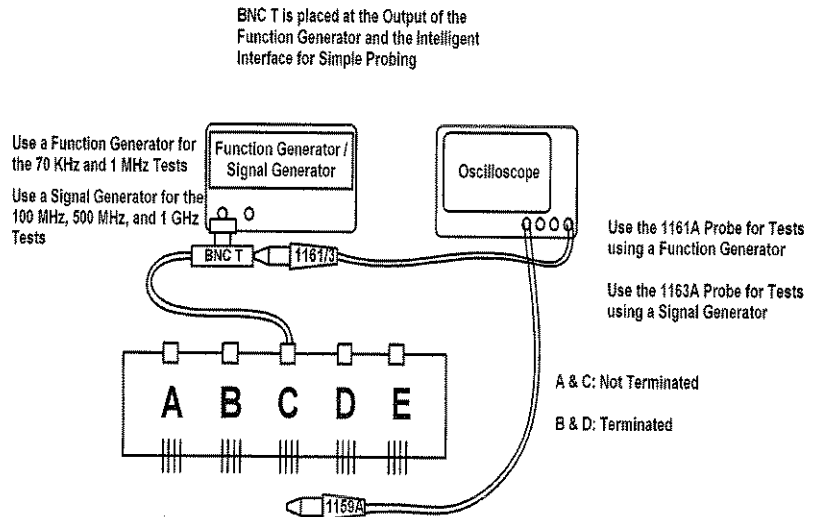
BNC T is placed at the Output of the Function Generator and the Intelligent Interface for Simple Probing

Use a Function Generator for the 70 KHz and 1 MHz Tests

Use a Signal Generator for the 100 MHz, 500 MHz, and 1 GHz Tests

Function Generator / Signal Generator

Oscilloscope

BNC T

1161/3

Use the 1161A Probe for Tests using a Function Generator

Use the 1163A Probe for Tests using a Signal Generator

A B C D E

A & C: Not Terminated

B & D: Terminated

1159A